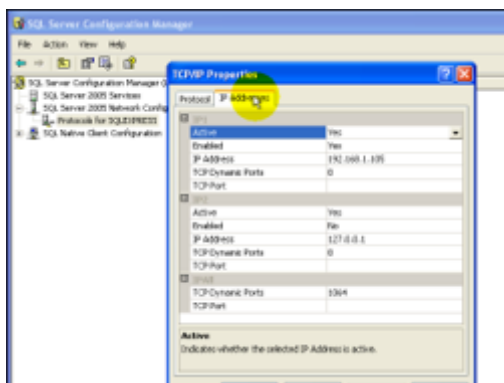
SQL Server Configuration Manager

File Action View Help

SQL Server Configuration Manager (
SQL Server 2005 Services
SQL Server 2005 Network Config
Protocols for SQLEXPRESS
SQL Native Client Configuration

TCP/IP Properties

Protocol IP Addresses

IP1
| | |
|---|---|
| Active | Yes |
| Enabled | Yes |
| IP Address | 192.168.1.105 |
| TCP Dynamic Ports | 0 |
| TCP Port | |

IP2
| | |
|---|---|
| Active | Yes |
| Enabled | No |
| IP Address | 127.0.0.1 |
| TCP Dynamic Ports | 0 |
| TCP Port | |

IPAll
| | |
|---|---|
| TCP Dynamic Ports | 1064 |
| TCP Port | |

Active
Indicates whether the selected IP Address is active.